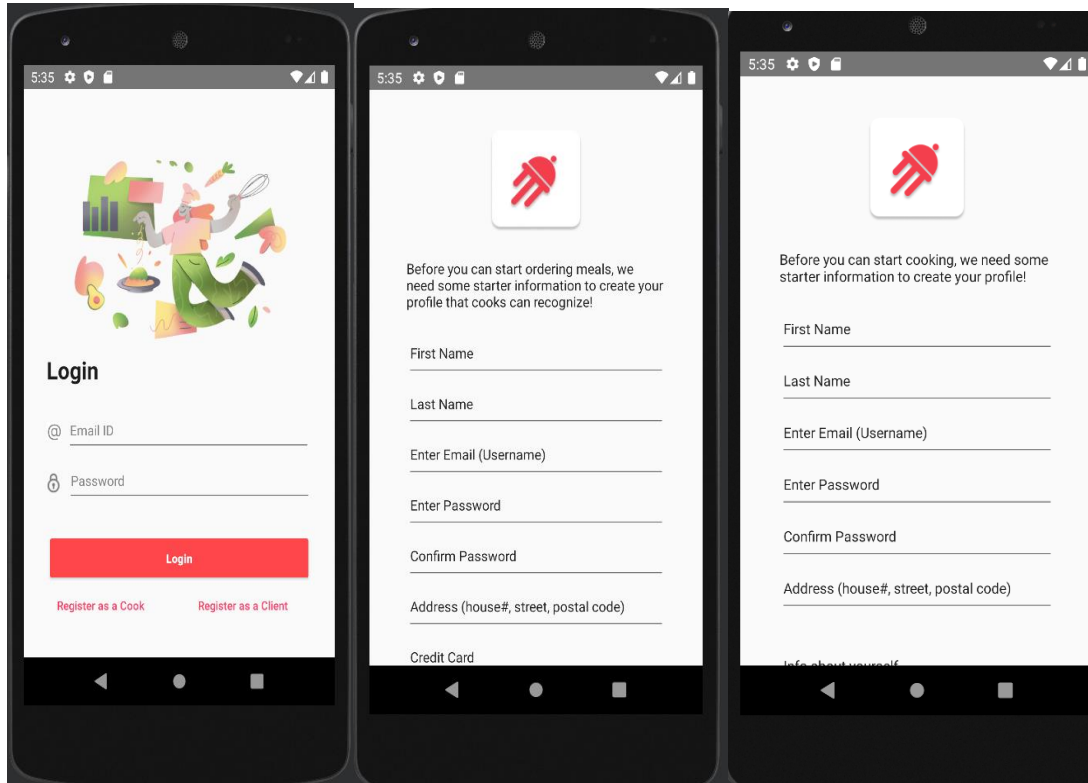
5:35

Login

@ Email ID

Password

Login

Register as a Cook

Register as a Client

5:35

Before you can start ordering meals, we need some starter information to create your profile that cooks can recognize!

First Name

Last Name

Enter Email (Username)

Enter Password

Confirm Password

Address (house#, street, postal code)

Credit Card

5:35

Before you can start cooking, we need some starter information to create your profile!

First Name

Last Name

Enter Email (Username)

Enter Password

Confirm Password

Address (house#, street, postal code)

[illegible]